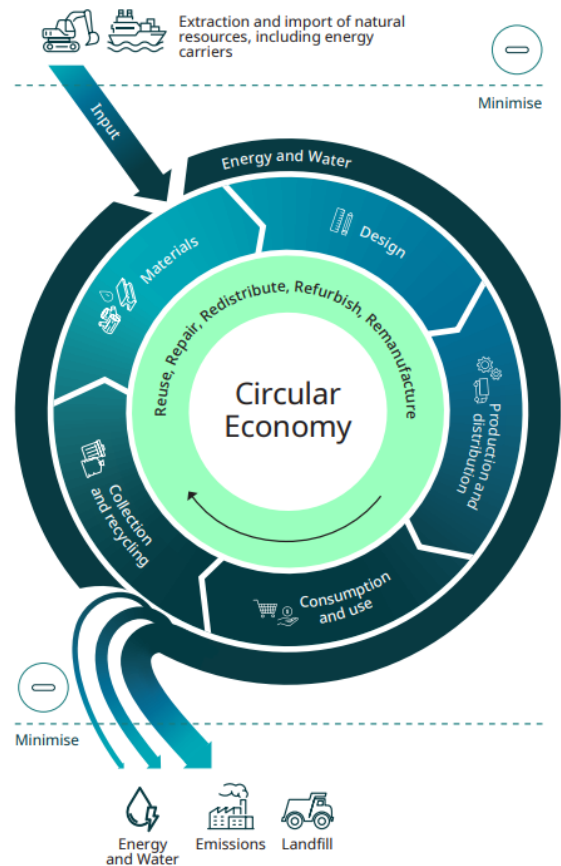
Extraction and import of natural resources, including energy carriers

Minimise

Input

Energy and Water

Materials

Design

Reuse, Repair, Redistribute, Refurbish, Remanufacture

Circular Economy

Production and distribution

Collection and recycling

Consumption and use

Minimise

Energy and Water

Emissions

Landfill